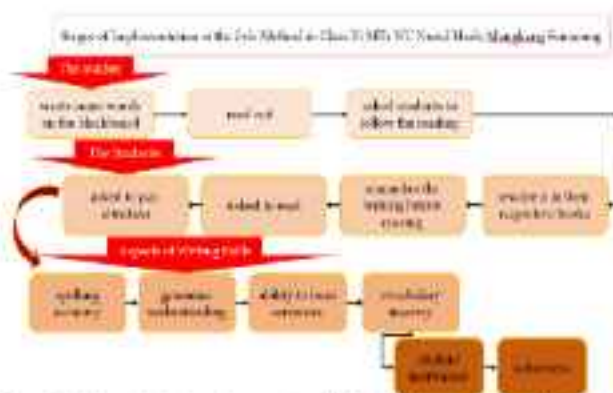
Stages of Implementation of the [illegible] Method in Class X MTs NU Nurul Huda Mangkang Semarang

The teacher

wrote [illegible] words on the blackboard

read out

asked students to follow the reading

The Students

asked to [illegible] attendant

asked to read

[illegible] the writing lesson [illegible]

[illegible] in their respective books

Aspects of Writing Skills

spelling accuracy

grammar understanding

ability to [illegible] sentences

vocabulary mastery

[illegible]

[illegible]